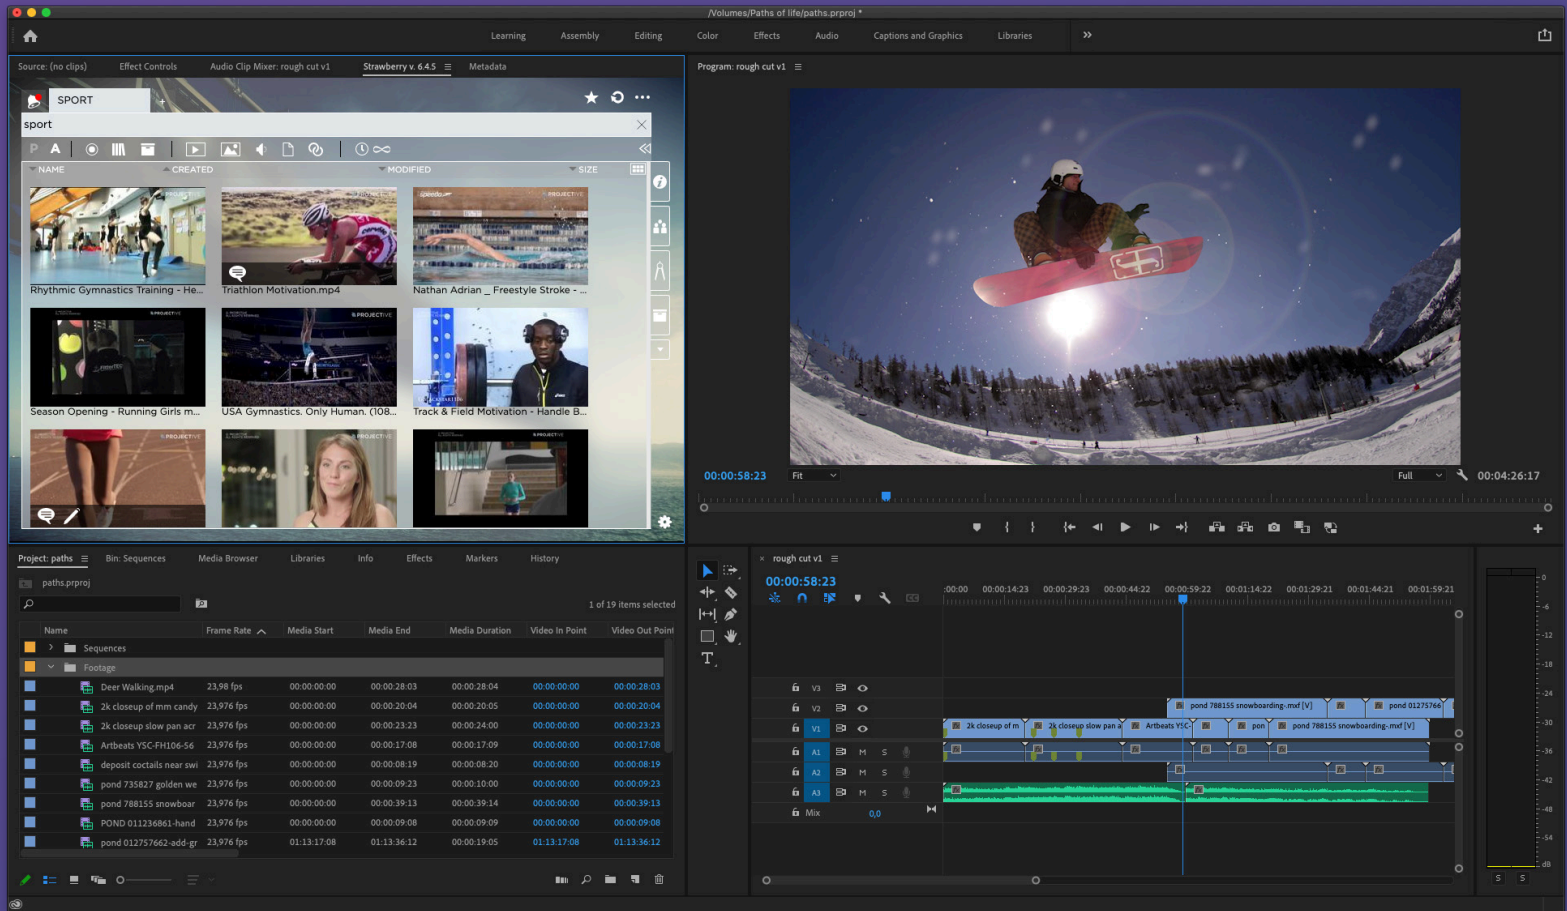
/Volumes/Paths of life/paths.prproj *

Learning Assembly Editing Color Effects Audio Captions and Graphics Libraries »

Source: (no clips) Effect Controls Audio Clip Mixer: rough cut v1 Strawberry v. 6.4.5 ≡ Metadata

SPORT

sport

NAME CREATED MODIFIED SIZE

Rhythmic Gymnastics Training - He...
Triathlon Motivation.mp4
Nathan Adrian _ Freestyle Stroke - ...
Season Opening - Running Girls m...
USA Gymnastics. Only Human. (108...
Track & Field Motivation - Handle B...

Program: rough cut v1 ≡

00:00:58:23 Fit Full 00:04:26:17

Project: paths ≡ Bin: Sequences Media Browser Libraries Info Effects Markers History

paths.prproj

1 of 19 items selected

| Name | Frame Rate | Media Start | Media End | Media Duration | Video In Point | Video Out Point |
|---|---|---|---|---|---|---|
| Sequences | | | | | | |
| Footage | | | | | | |
| Deer Walking.mp4 | 23,98 fps | 00:00:00:00 | 00:00:28:03 | 00:00:28:04 | 00:00:00:00 | 00:00:28:03 |
| 2k closeup of mm candy | 23,976 fps | 00:00:00:00 | 00:00:20:04 | 00:00:20:05 | 00:00:00:00 | 00:00:20:04 |
| 2k closeup slow pan acr | 23,976 fps | 00:00:00:00 | 00:00:23:23 | 00:00:24:00 | 00:00:00:00 | 00:00:23:23 |
| Artbeats YSC-FH106-56 | 23,976 fps | 00:00:00:00 | 00:00:17:08 | 00:00:17:09 | 00:00:00:00 | 00:00:17:08 |
| deposit coctails near swi | 23,976 fps | 00:00:00:00 | 00:00:08:19 | 00:00:08:20 | 00:00:00:00 | 00:00:08:19 |
| pond 735827 golden we | 23,976 fps | 00:00:00:00 | 00:00:09:23 | 00:00:10:00 | 00:00:00:00 | 00:00:09:23 |
| pond 788155 snowboar | 23,976 fps | 00:00:00:00 | 00:00:39:13 | 00:00:39:14 | 00:00:00:00 | 00:00:39:13 |
| POND 011236861-hand | 23,976 fps | 00:00:00:00 | 00:00:09:08 | 00:00:09:09 | 00:00:00:00 | 00:00:09:08 |
| pond 012757662-add-gr | 23,976 fps | 01:13:17:08 | 01:13:36:12 | 00:00:19:05 | 01:13:17:08 | 01:13:36:12 |

rough cut v1 ≡
00:00:58:23

:00:00 00:00:14:23 00:00:29:23 00:00:44:22 00:00:59:22 00:01:14:22 00:01:29:21 00:01:44:21 00:01:59:21

V3 V2 V1 A1 M S A2 M S A3 M S Mix 0,0

pond 788155 snowboarding-mxf [V] pond 01275766
2k closeup of m 2k closeup slow pan a Artbeats YSC pon pond 788155 snowboarding-mxf [V]

0 -6 -12 -18 -24 -30 -36 -42 -48 -54 dB
S S